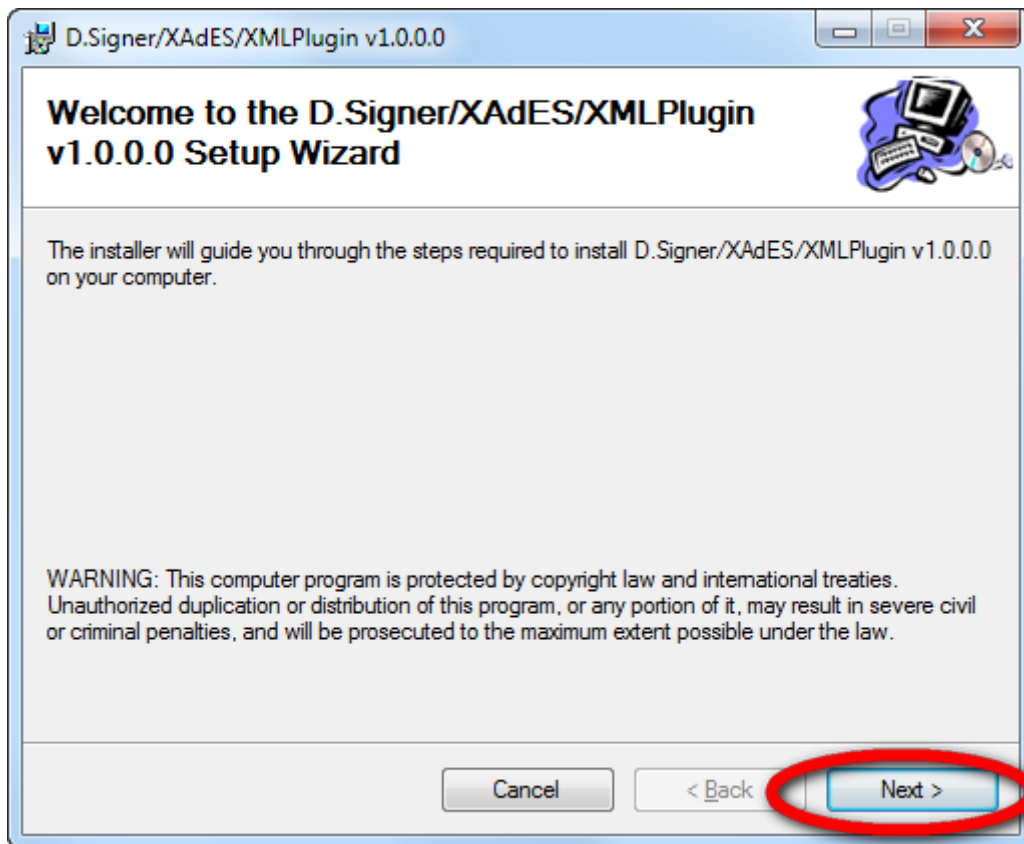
D.Signer/XAdES/XMLPlugin v1.0.0.0

Welcome to the D.Signer/XAdES/XMLPlugin v1.0.0.0 Setup Wizard

The installer will guide you through the steps required to install D.Signer/XAdES/XMLPlugin v1.0.0.0 on your computer.

WARNING: This computer program is protected by copyright law and international treaties. Unauthorized duplication or distribution of this program, or any portion of it, may result in severe civil or criminal penalties, and will be prosecuted to the maximum extent possible under the law.

Cancel
< Back
Next >